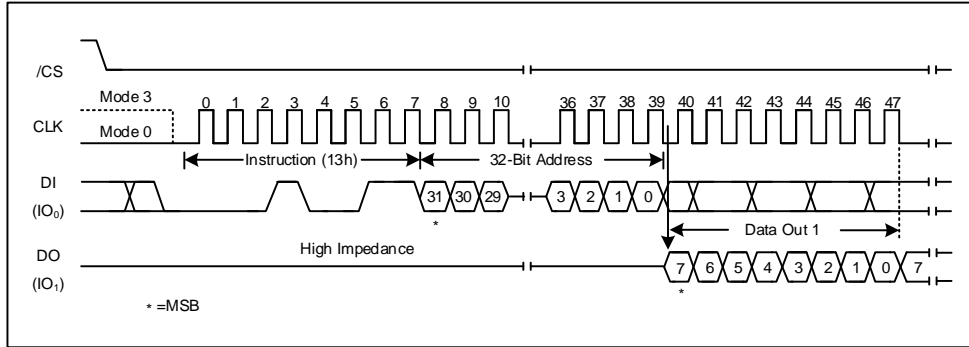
/CS

Mode 3
CLK
Mode 0

0 1 2 3 4 5 6 7 8 9 10 36 37 38 39 40 41 42 43 44 45 46 47

Instruction (13h)
32-Bit Address

DI
($IO_0$)

31 30 29 3 2 1 0

*

Data Out 1

DO
($IO_1$)

High Impedance

7 6 5 4 3 2 1 0 7

*

* =MSB